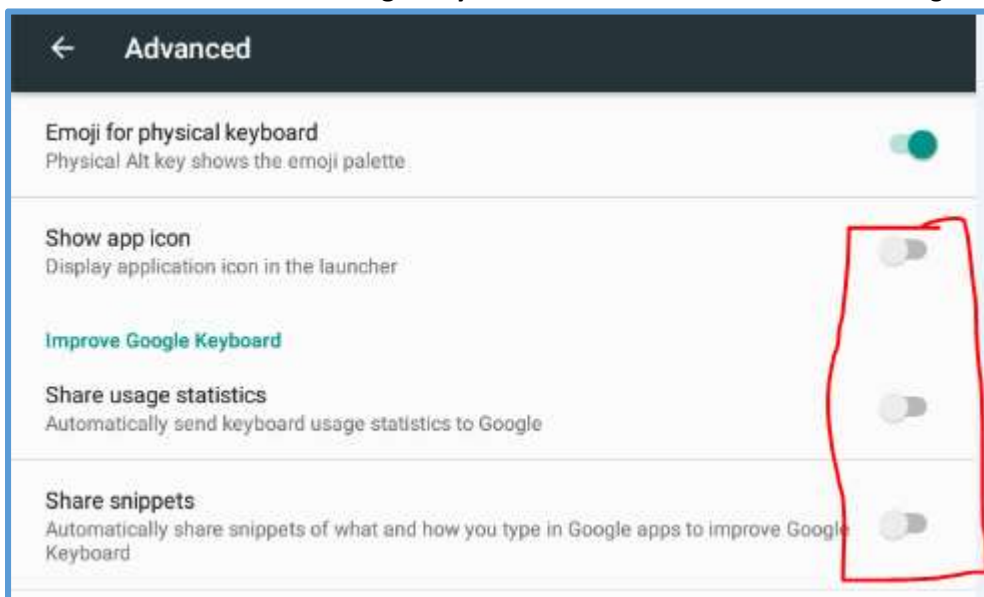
← Advanced

Emoji for physical keyboard
Physical Alt key shows the emoji palette

Show app icon
Display application icon in the launcher

Improve Google Keyboard

Share usage statistics
Automatically send keyboard usage statistics to Google

Share snippets
Automatically share snippets of what and how you type in Google apps to improve Google Keyboard